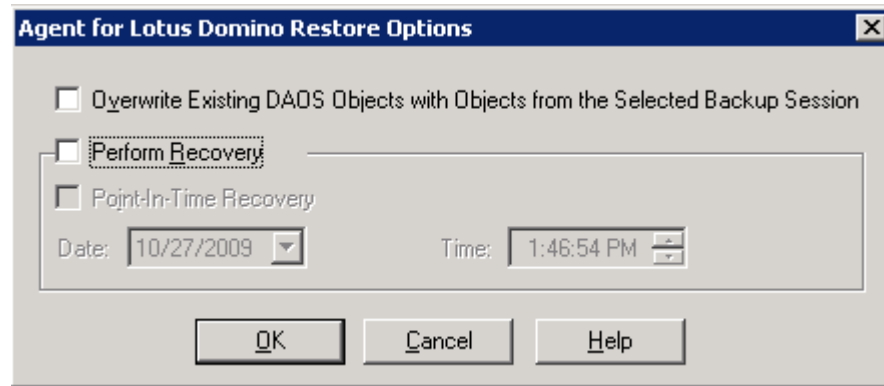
Agent for Lotus Domino Restore Options

Overwrite Existing DAOS Objects with Objects from the Selected Backup Session

Perform Recovery

Point-In-Time Recovery

Date: 10/27/2009

Time: 1:46:54 PM

OK

Cancel

Help